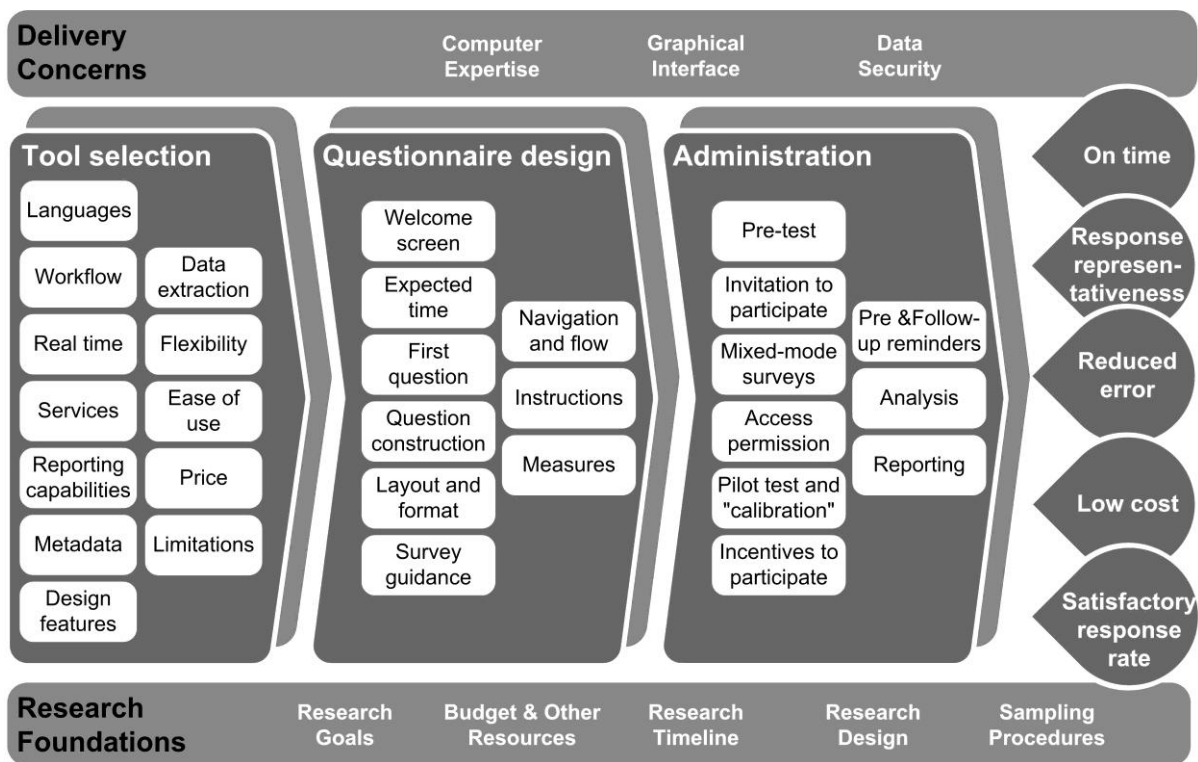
Delivery Concerns

Computer Expertise

Graphical Interface

Data Security

Tool selection

Languages

Workflow

Data extraction

Real time

Flexibility

Services

Ease of use

Reporting capabilities

Price

Metadata

Limitations

Design features

Questionnaire design

Welcome screen

Expected time

First question

Question construction

Layout and format

Survey guidance

Navigation and flow

Instructions

Measures

Administration

Pre-test

Invitation to participate

Mixed-mode surveys

Access permission

Pilot test and "calibration"

Incentives to participate

Pre &Follow-up reminders

Analysis

Reporting

On time

Response representativeness

Reduced error

Low cost

Satisfactory response rate

Research Foundations

Research Goals

Budget & Other Resources

Research Timeline

Research Design

Sampling Procedures